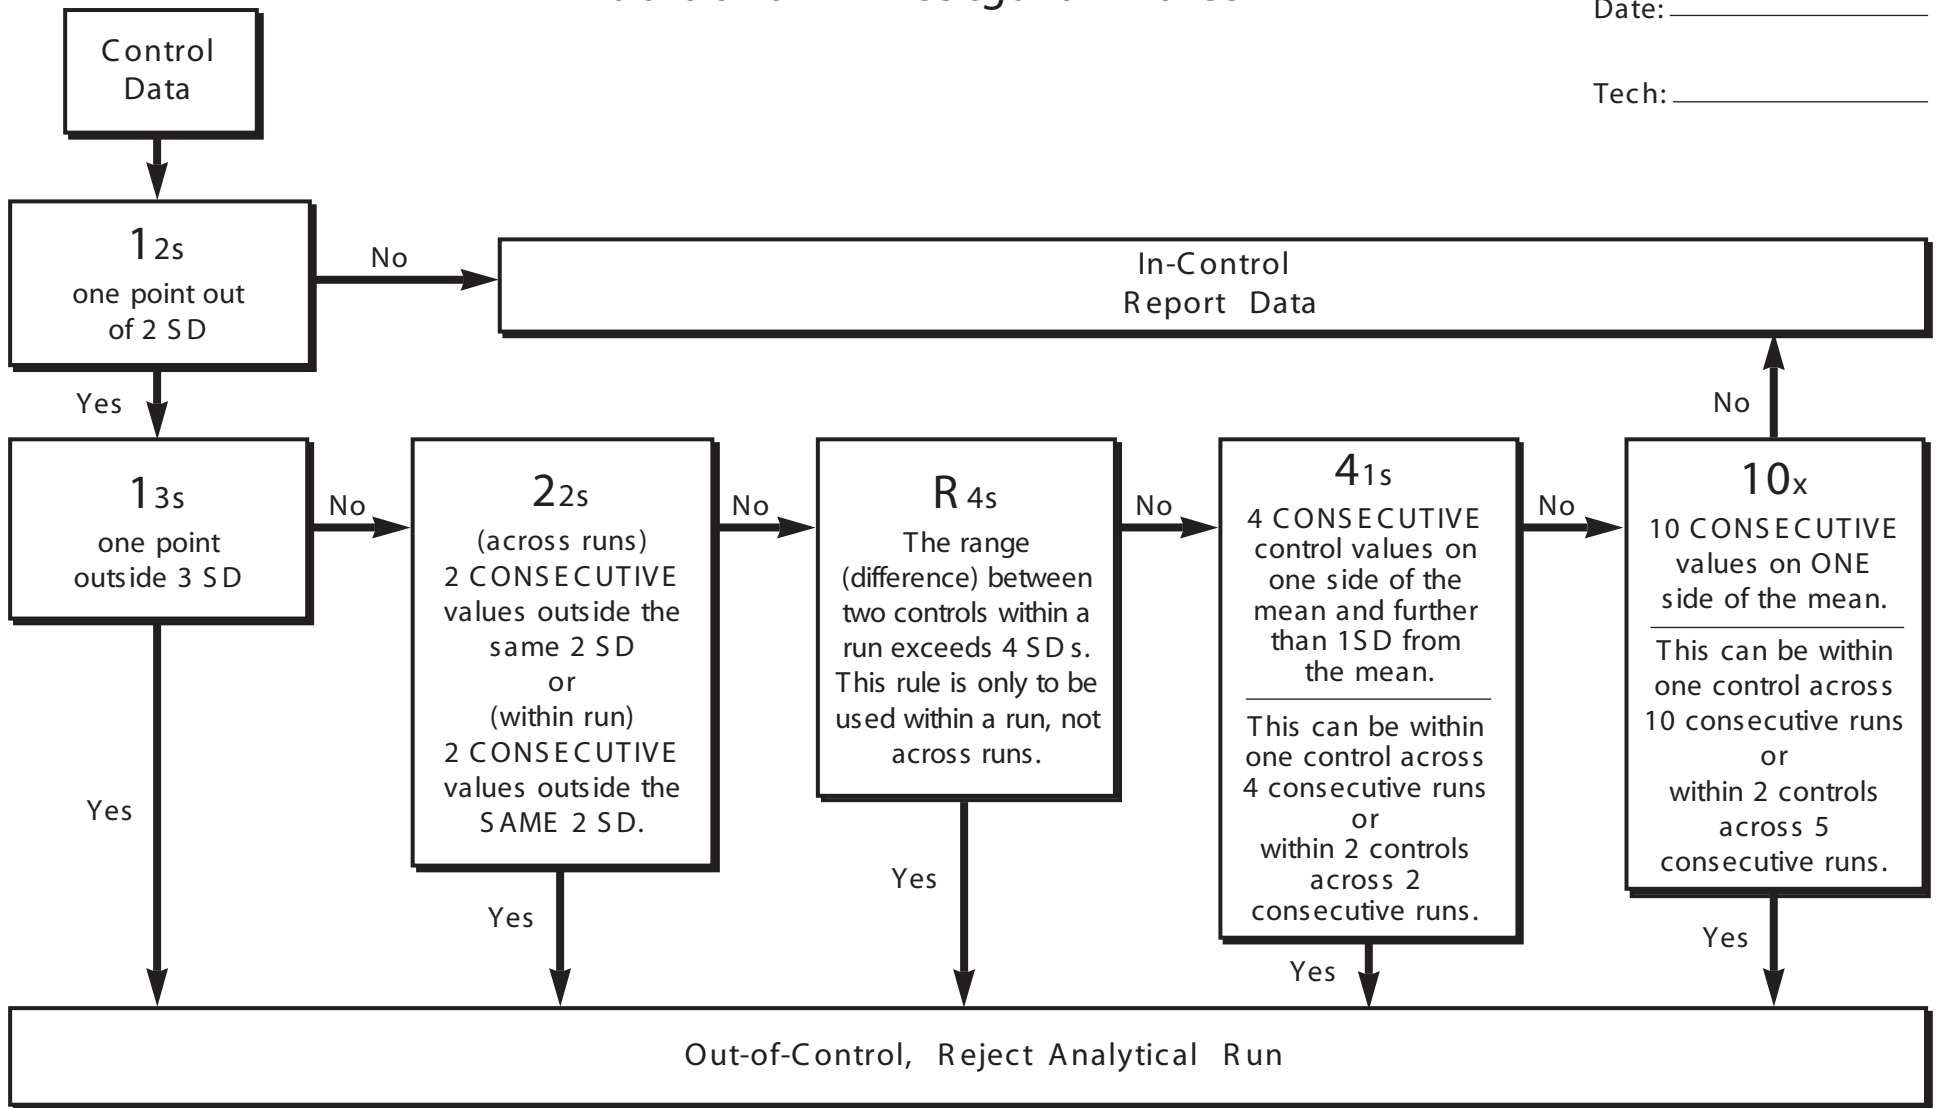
Date:

Tech:

Control Data

$1_{2s}$
one point out of 2 SD

No

In-Control
Report Data

Yes

$1_{3s}$
one point outside 3 SD

No

$2_{2s}$
(across runs)
2 CONSECUTIVE values outside the same 2 SD
or
(within run)
2 CONSECUTIVE values outside the SAME 2 SD.

No

$R_{4s}$
The range (difference) between two controls within a run exceeds 4 SDs. This rule is only to be used within a run, not across runs.

No

$4_{1s}$
4 CONSECUTIVE control values on one side of the mean and further than 1SD from the mean.

This can be within one control across 4 consecutive runs
or
within 2 controls across 2 consecutive runs.

No

$10_{x}$
10 CONSECUTIVE values on ONE side of the mean.

This can be within one control across 10 consecutive runs
or
within 2 controls across 5 consecutive runs.

No

Yes

Yes

Yes

Yes

Yes

Out-of-Control, Reject Analytical Run